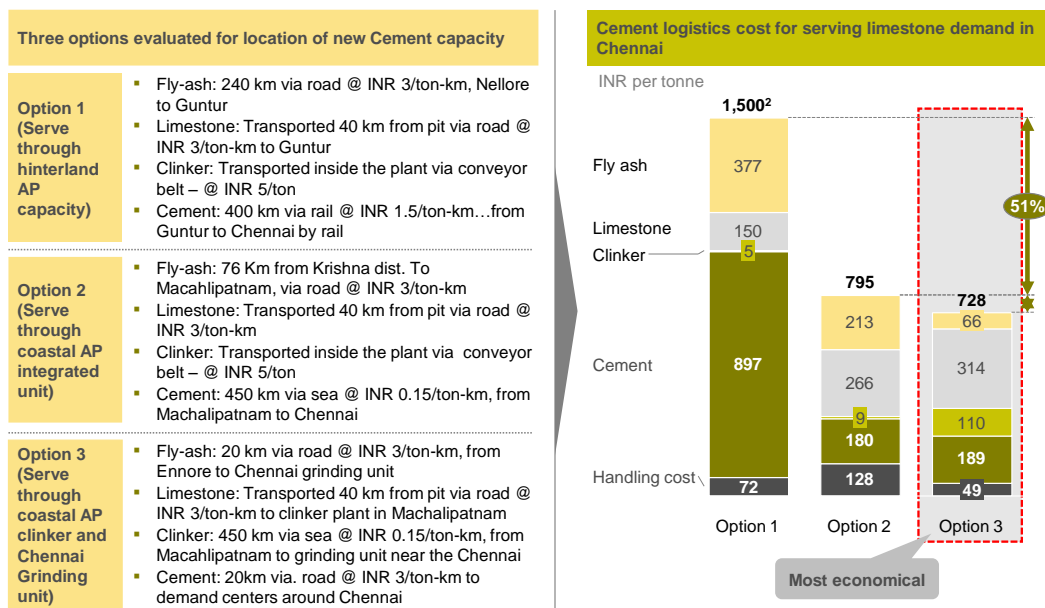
Three options evaluated for location of new Cement capacity

Option 1 (Serve through hinterland AP capacity)

- Fly-ash: 240 km via road @ INR 3/ton-km, Nellore to Guntur
- Limestone: Transported 40 km from pit via road @ INR 3/ton-km to Guntur
- Clinker: Transported inside the plant via conveyor belt – @ INR 5/ton
- Cement: 400 km via rail @ INR 1.5/ton-km…from Guntur to Chennai by rail

Option 2 (Serve through coastal AP integrated unit)

- Fly-ash: 76 Km from Krishna dist. To Macahlipatnam, via road @ INR 3/ton-km
- Limestone: Transported 40 km from pit via road @ INR 3/ton-km
- Clinker: Transported inside the plant via conveyor belt – @ INR 5/ton
- Cement: 450 km via sea @ INR 0.15/ton-km, from Machalipatnam to Chennai

Option 3 (Serve through coastal AP clinker and Chennai Grinding unit)

- Fly-ash: 20 km via road @ INR 3/ton-km, from Ennore to Chennai grinding unit
- Limestone: Transported 40 km from pit via road @ INR 3/ton-km to clinker plant in Machalipatnam
- Clinker: 450 km via sea @ INR 0.15/ton-km, from Macahlipatnam to grinding unit near the Chennai
- Cement: 20km via. road @ INR 3/ton-km to demand centers around Chennai

Cement logistics cost for serving limestone demand in Chennai

INR per tonne

| | Option 1 | Option 2 | Option 3 |
|---|---|---|---|
| Total | 1,500$^2$ | 795 | 728 |
| Fly ash | 377 | 213 | 66 |
| Limestone | 150 | 266 | 314 |
| Clinker | 5 | 9 | 110 |
| Cement | 897 | 180 | 189 |
| Handling cost | 72 | 128 | 49 |

51%

Most economical